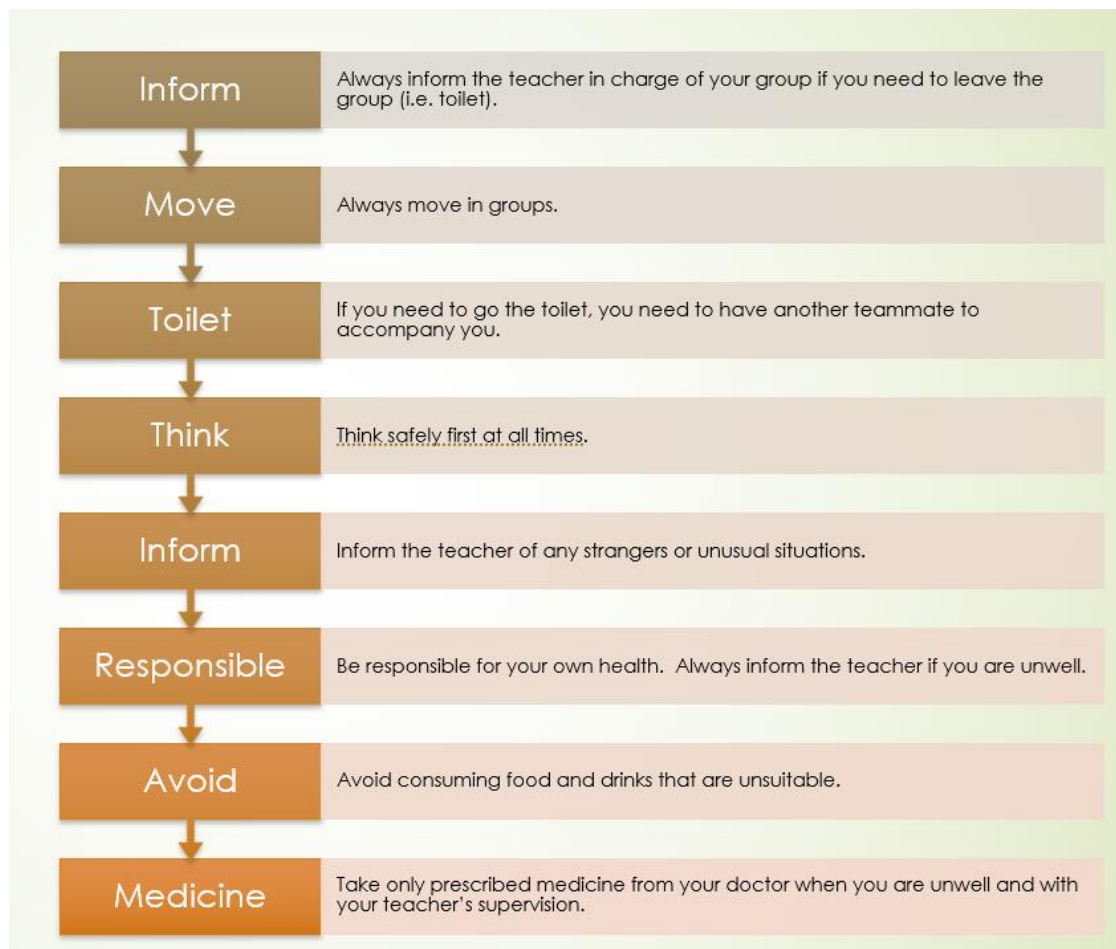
Inform

Always inform the teacher in charge of your group if you need to leave the group (i.e. toilet).

Move

Always move in groups.

Toilet

If you need to go the toilet, you need to have another teammate to accompany you.

Think

Think safely first at all times.

Inform

Inform the teacher of any strangers or unusual situations.

Responsible

Be responsible for your own health. Always inform the teacher if you are unwell.

Avoid

Avoid consuming food and drinks that are unsuitable.

Medicine

Take only prescribed medicine from your doctor when you are unwell and with your teacher's supervision.